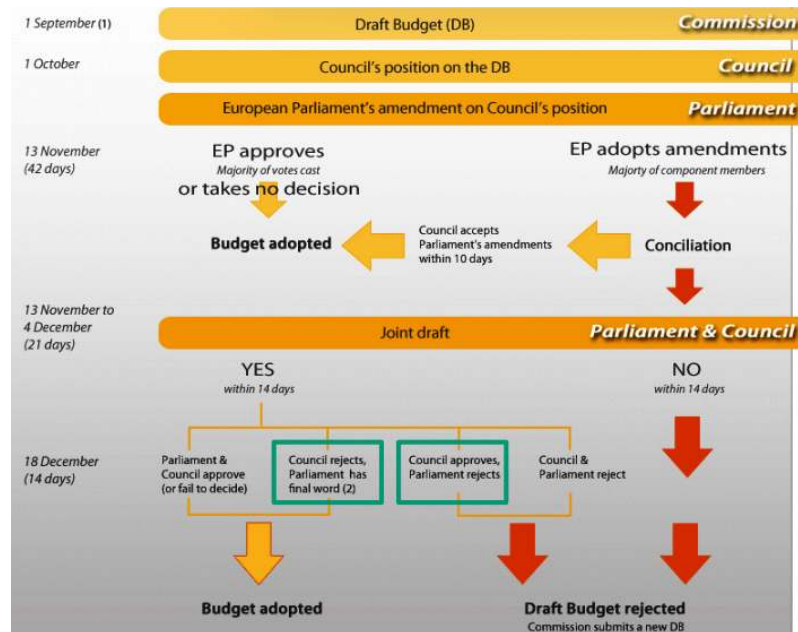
1 September (1)
Draft Budget (DB)
Commission

1 October
Council's position on the DB
Council

European Parliament's amendment on Council's position
Parliament

13 November
(42 days)

EP approves
Majority of votes cast
or takes no decision

EP adopts amendments
Majority of component members

Budget adopted

Council accepts Parliament's amendments within 10 days

Conciliation

13 November to
4 December
(21 days)

Joint draft
Parliament & Council

YES
within 14 days

NO
within 14 days

18 December
(14 days)

Parliament & Council approve (or fail to decide)

Council rejects, Parliament has final word (2)

Council approves, Parliament rejects

Council & Parliament reject

Budget adopted

Draft Budget rejected
Commission submits a new DB